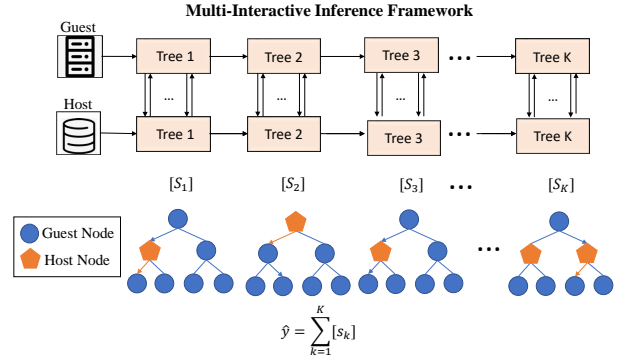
Multi-Interactive Inference Framework

Guest

Tree 1

...

Tree 2

...

Tree 3

...

...

Tree K

...

Host

Tree 1

Tree 2

Tree 3

...

Tree K

$[S_1]$

$[S_2]$

$[S_3]$

...

$[S_K]$

Guest Node

Host Node

...

$\hat{y} = \sum_{k=1}^{K} [s_k]$